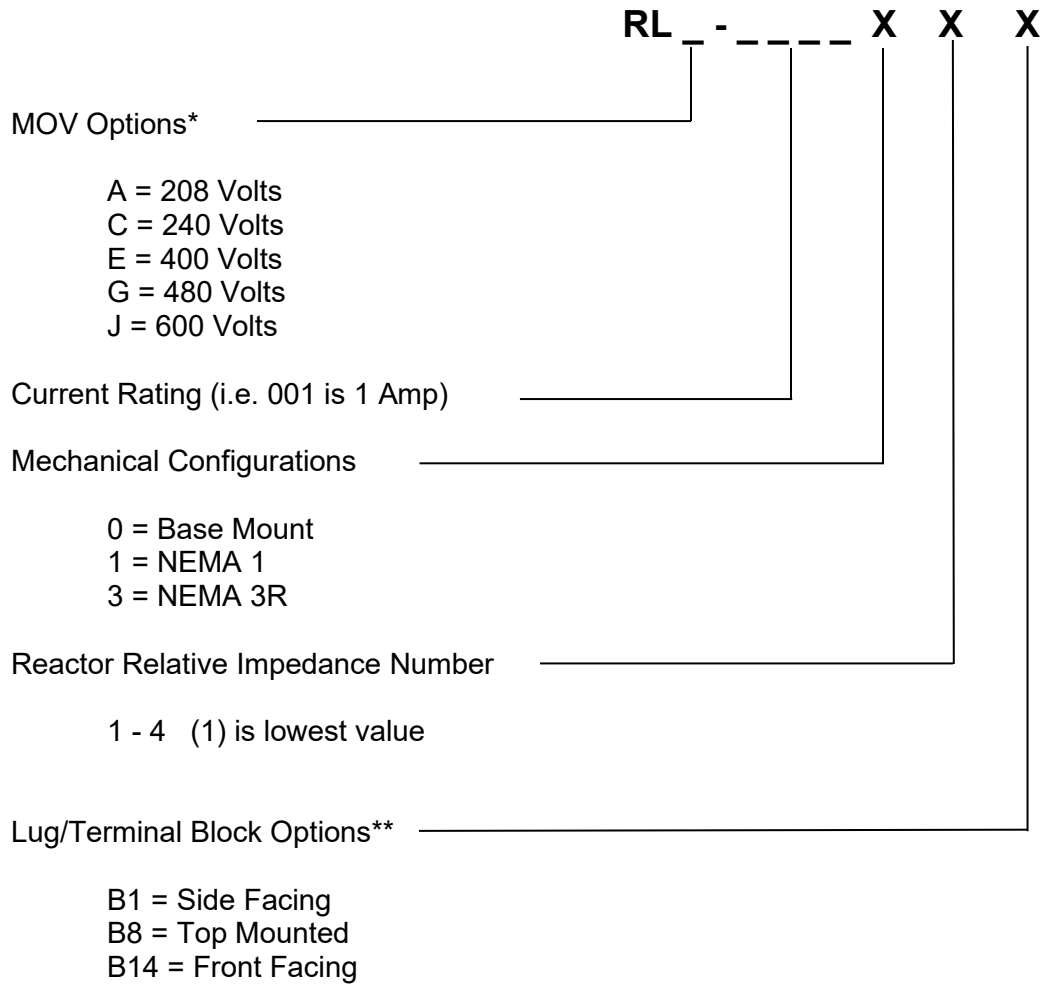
RL _ - _ _ _ _ X X X

MOV Options*

A = 208 Volts
C = 240 Volts
E = 400 Volts
G = 480 Volts
J = 600 Volts

Current Rating (i.e. 001 is 1 Amp)

Mechanical Configurations

0 = Base Mount
1 = NEMA 1
3 = NEMA 3R

Reactor Relative Impedance Number

1 - 4 (1) is lowest value

Lug/Terminal Block Options**

B1 = Side Facing
B8 = Top Mounted
B14 = Front Facing